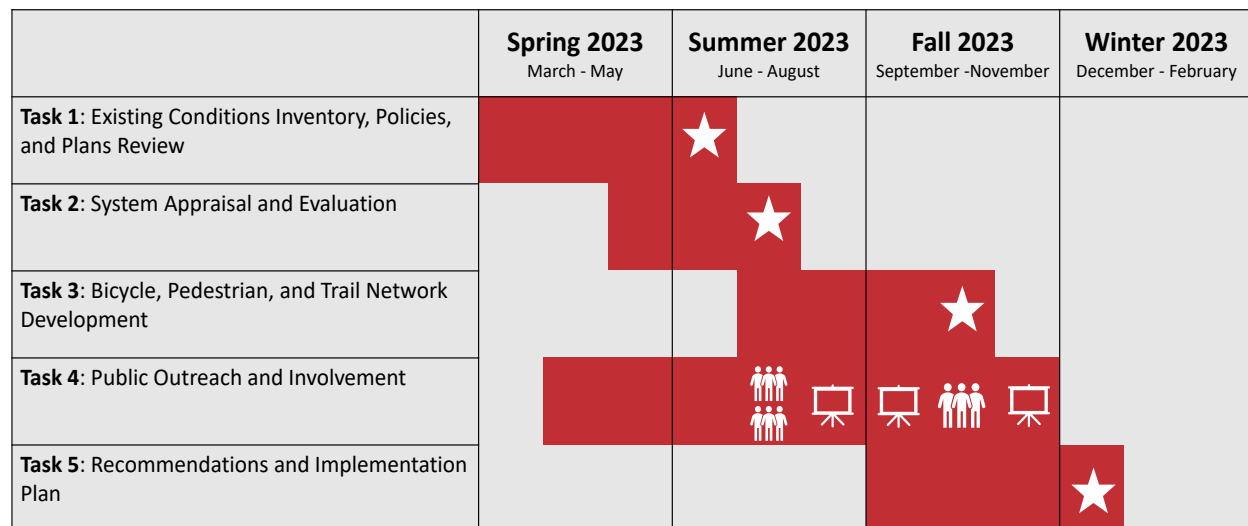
| | **Spring 2023** March - May | **Summer 2023** June - August | **Fall 2023** September -November | **Winter 2023** December - February |
|---|---|---|---|---|
| **Task 1**: Existing Conditions Inventory, Policies, and Plans Review | | | | |
| **Task 2**: System Appraisal and Evaluation | | | | |
| **Task 3**: Bicycle, Pedestrian, and Trail Network Development | | | | |
| **Task 4**: Public Outreach and Involvement | | | | |
| **Task 5**: Recommendations and Implementation Plan | | | | |